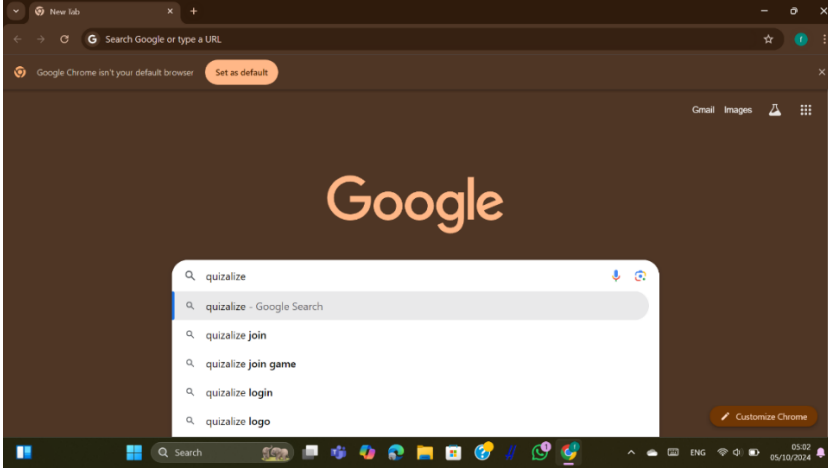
New Tab

Search Google or type a URL

Google Chrome isn't your default browser

Set as default

Gmail Images

Google

quizalize

quizalize - Google Search

quizalize join

quizalize join game

quizalize login

quizalize logo

Customize Chrome

Search

ENG

05:02
05/10/2024